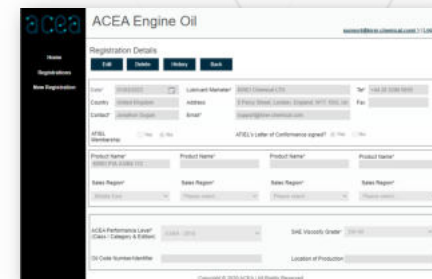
acea

Home
Registrations
New Registration

ACEA Engine Oil

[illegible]

Registration Details

Edit Delete History Back

Date* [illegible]
Lubricant Marketer* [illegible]
Tel* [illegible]
Country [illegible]
Address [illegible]
Fax
Contact* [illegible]
Email* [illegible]

ATIEL Membership: Yes No
ATIEL's Letter of Conformance signed? Yes No

Product Name* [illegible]
Product Name*
Product Name*
Product Name*

Sales Region* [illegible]
Sales Region* Please select
Sales Region* Please select
Sales Region* Please select

ACEA Performance Level* (Class / Category & Edition) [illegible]
SAE Viscosity Grade* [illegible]

Oil Code Number/Identifier
Location of Production

Copyright © 2020 ACEA | All Rights Reserved